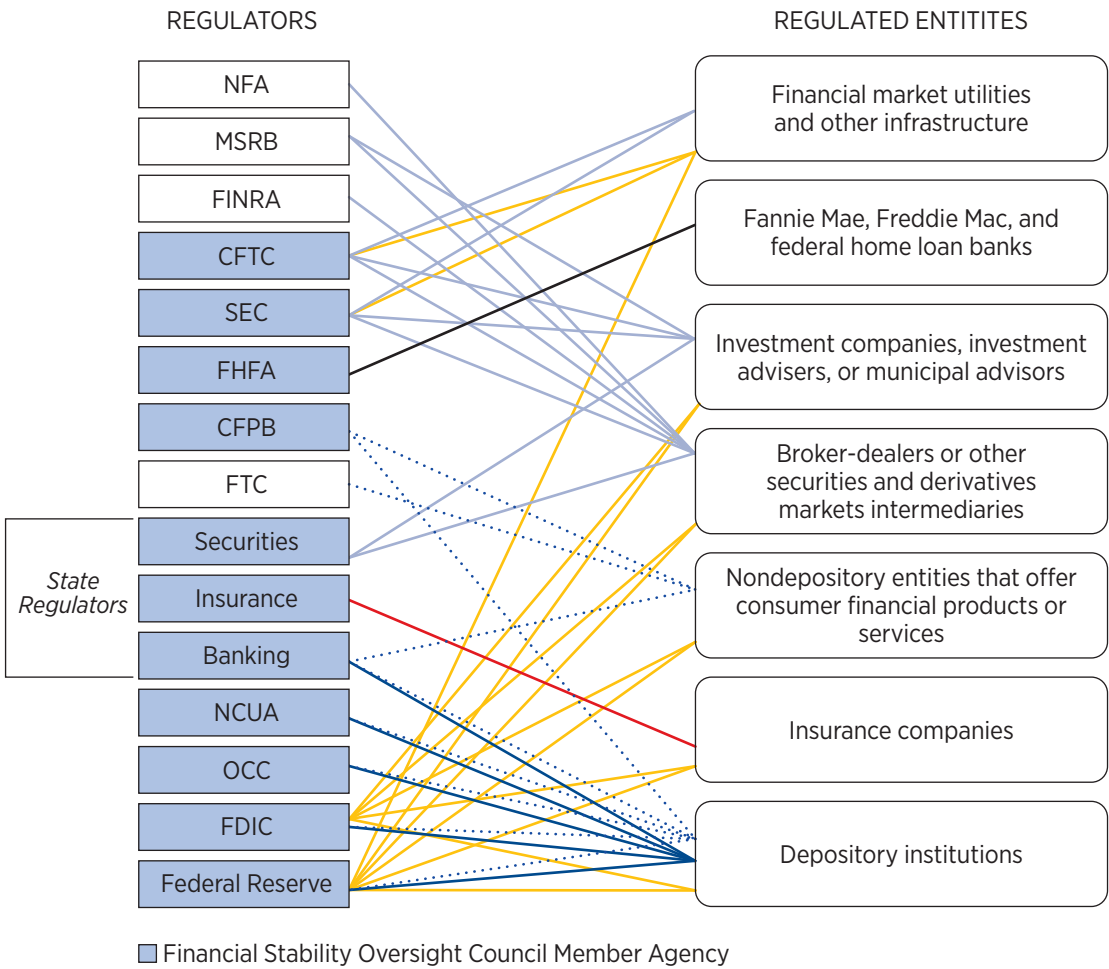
REGULATORS

REGULATED ENTITITES

NFA

MSRB

FINRA

CFTC

SEC

FHFA

CFPB

FTC

State Regulators

Securities

Insurance

Banking

NCUA

OCC

FDIC

Federal Reserve

Financial market utilities and other infrastructure

Fannie Mae, Freddie Mac, and federal home loan banks

Investment companies, investment advisers, or municipal advisors

Broker-dealers or other securities and derivatives markets intermediaries

Nondepository entities that offer consumer financial products or services

Insurance companies

Depository institutions

Financial Stability Oversight Council Member Agency